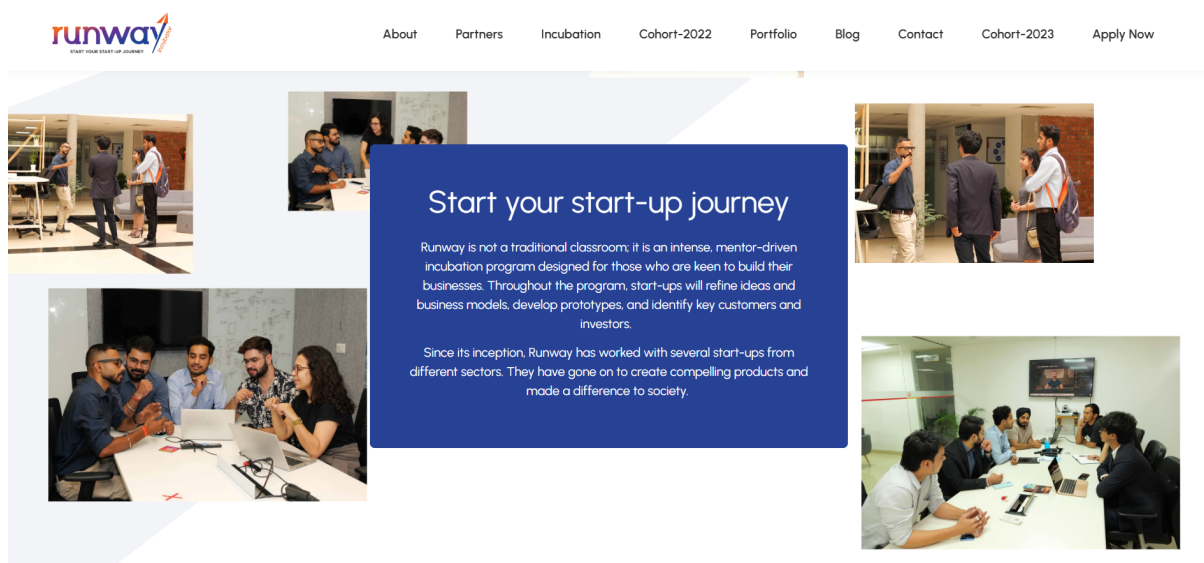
runway
START YOUR START-UP JOURNEY

About Partners Incubation Cohort-2022 Portfolio Blog Contact Cohort-2023 Apply Now

Start your start-up journey

Runway is not a traditional classroom; it is an intense, mentor-driven incubation program designed for those who are keen to build their businesses. Throughout the program, start-ups will refine ideas and business models, develop prototypes, and identify key customers and investors.

Since its inception, Runway has worked with several start-ups from different sectors. They have gone on to create compelling products and made a difference to society.